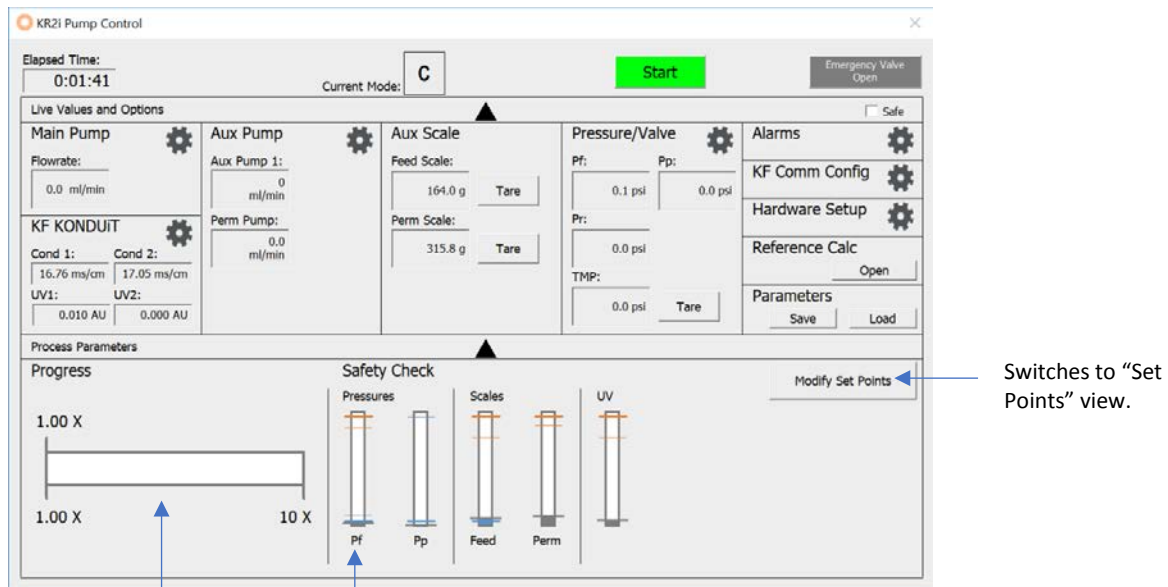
KR2i Pump Control

Elapsed Time:
0:01:41

Current Mode: C

Start

Emergency Valve Open

Live Values and Options

Safe

Main Pump

Flowrate:
0.0 ml/min

Aux Pump

Aux Pump 1:
0 ml/min

Perm Pump:
0.0 ml/min

Aux Scale

Feed Scale:
164.0 g
Tare

Perm Scale:
315.8 g
Tare

Pressure/Valve

Pf:
0.1 psi

Pp:
0.0 psi

Pr:
0.0 psi

TMP:
0.0 psi
Tare

Alarms

KF Comm Config

Hardware Setup

Reference Calc
Open

Parameters
Save
Load

KF KONDUiT

Cond 1:
16.76 ms/cm

Cond 2:
17.05 ms/cm

UV1:
0.010 AU

UV2:
0.000 AU

Process Parameters

Progress

1.00 X

1.00 X

10 X

Safety Check

Pressures

Scales

UV

Pf

Pp

Feed

Perm

Modify Set Points

Switches to "Set Points" view.